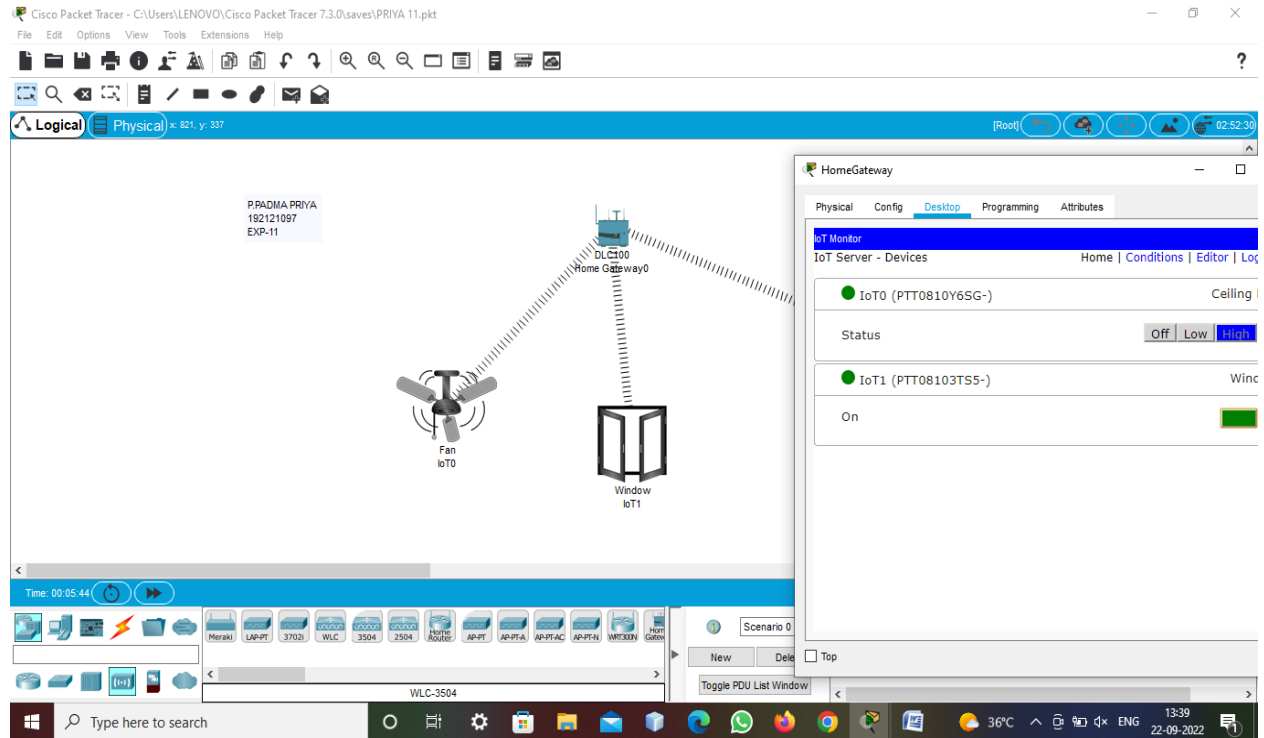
Cisco Packet Tracer - C:\Users\LENOVO\Cisco Packet Tracer 7.3.0\saves\PRIYA 11.pkt

File Edit Options View Tools Extensions Help

Logical Physical x: 821, y: 337

[Root] 02:52:30

P.PADMA PRIYA
192121097
EXP-11

DLC100
Home Gateway0

Fan
IoT0

Window
IoT1

HomeGateway

Physical Config Desktop Programming Attributes

IoT Monitor

IoT Server - Devices

Home | Conditions | Editor | Log

IoT0 (PTT0810Y6SG-) Ceiling

Status Off Low High

IoT1 (PTT08103TS5-) Wind

On

Top

Time: 00:05:44

Meraki LAP-PT 3702i WLC 3504 2504 Home Router AP-PT AP-PT-A AP-PT-AC AP-PT-N WRT300N Home Gatew

WLC-3504

Scenario 0

New Dele

Toggle PDU List Window

Type here to search

36°C ENG 13:39 22-09-2022